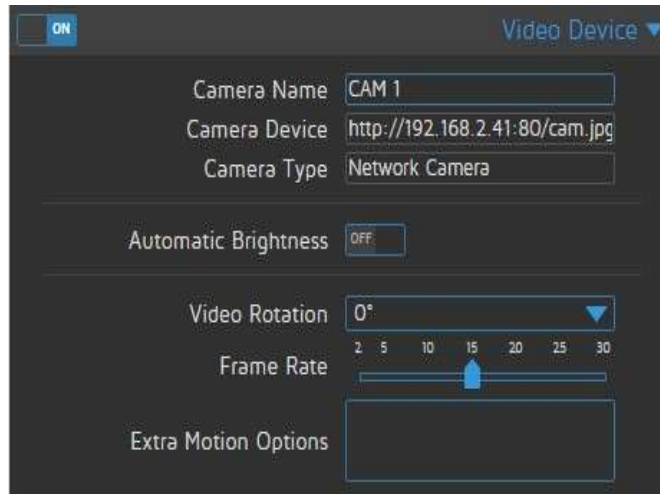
ON

Video Device

Camera Name CAM 1

Camera Device http://192.168.2.41:80/cam.jpg

Camera Type Network Camera

Automatic Brightness OFF

Video Rotation 0°

Frame Rate
2 5 10 15 20 25 30

Extra Motion Options